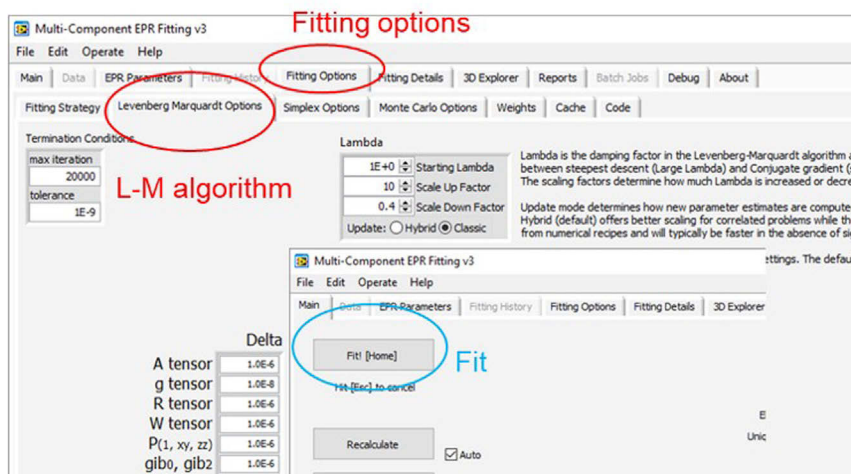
Multi-Component EPR Fitting v3

Fitting options

File Edit Operate Help

Main | Data | EPR Parameters | Fitting History | Fitting Options | Fitting Details | 3D Explorer | Reports | Batch Jobs | Debug | About

Fitting Strategy | Levenberg Marquardt Options | Simplex Options | Monte Carlo Options | Weights | Cache | Code

Termination Conditions

max iteration

20000

tolerance

1E-9

L-M algorithm

Lambda

1E+0 Starting Lambda

10 Scale Up Factor

0.4 Scale Down Factor

Update: Hybrid Classic

Lambda is the damping factor in the Levenberg-Marquardt algorithm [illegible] between steepest descent (Large Lambda) and Conjugate gradient ([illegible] The scaling factors determine how much Lambda is increased or decre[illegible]

Update mode determines how new parameter estimates are compute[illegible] Hybrid (default) offers better scaling for correlated problems while th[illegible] from numerical recipes and will typically be faster in the absence of si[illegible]

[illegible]ettings. The defau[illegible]

Multi-Component EPR Fitting v3

File Edit Operate Help

Main | Data | EPR Parameters | Fitting History | Fitting Options | Fitting Details | 3D Explorer

Fit! [Home]

Fit

Hit [Esc] to cancel

Delta

A tensor 1.0E-6

g tensor 1.0E-8

R tensor 1.0E-6

W tensor 1.0E-6

P(1, xy, zz) 1.0E-6

gibo, gib2 1.0E-6

Recalculate

Auto

El

Unic